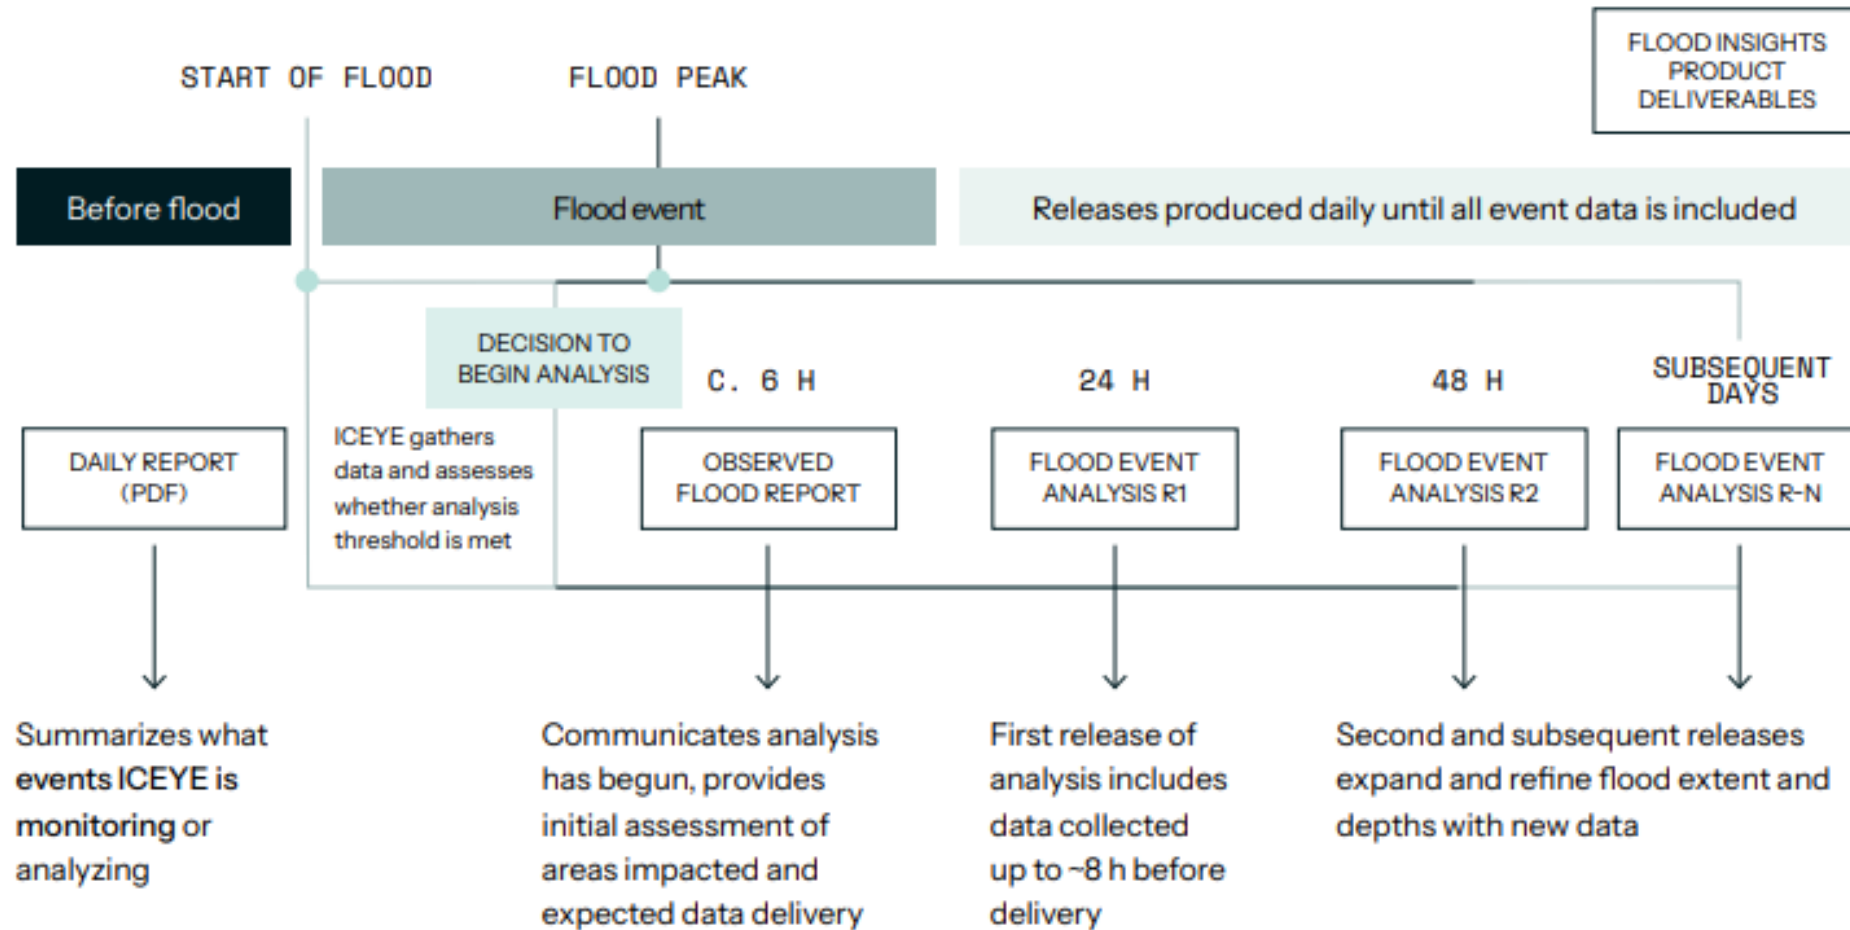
FLOOD INSIGHTS PRODUCT DELIVERABLES

START OF FLOOD

FLOOD PEAK

Before flood

Flood event

Releases produced daily until all event data is included

DECISION TO BEGIN ANALYSIS

C. 6 H

24 H

48 H

SUBSEQUENT DAYS

DAILY REPORT (PDF)

ICEYE gathers data and assesses whether analysis threshold is met

OBSERVED FLOOD REPORT

FLOOD EVENT ANALYSIS R1

FLOOD EVENT ANALYSIS R2

FLOOD EVENT ANALYSIS R-N

Summarizes what events ICEYE is monitoring or analyzing

Communicates analysis has begun, provides initial assessment of areas impacted and expected data delivery

First release of analysis includes data collected up to ~8 h before delivery

Second and subsequent releases expand and refine flood extent and depths with new data